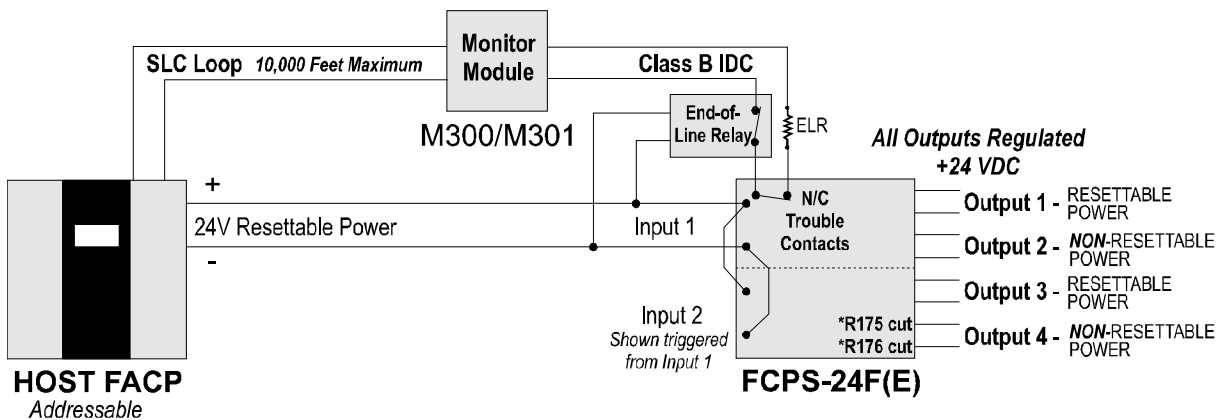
Monitor Module

SLC Loop 10,000 Feet Maximum

Class B IDC

End-of-Line Relay

ELR

M300/M301

All Outputs Regulated +24 VDC

+

24V Resettable Power

-

Input 1

N/C Trouble Contacts

Output 1 - RESETTABLE POWER

Output 2 - NON-RESETTABLE POWER

Output 3 - RESETTABLE POWER

Output 4 - NON-RESETTABLE POWER

Input 2 Shown triggered from Input 1

*R175 cut

*R176 cut

HOST FACP

Addressable

FCPS-24F(E)